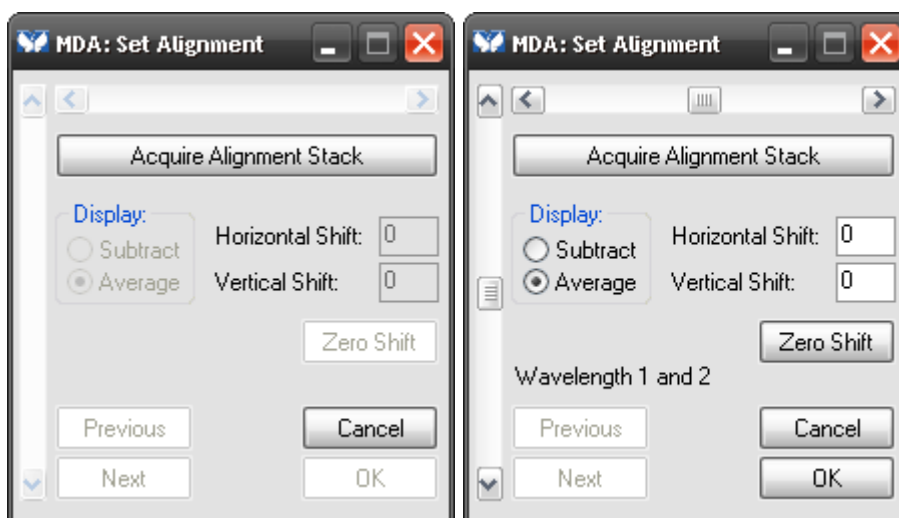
MDA: Set Alignment

Acquire Alignment Stack

Display:
Subtract
Average

Horizontal Shift: 0
Vertical Shift: 0

Zero Shift

Previous
Cancel
Next
OK

MDA: Set Alignment

Acquire Alignment Stack

Display:
Subtract
Average

Horizontal Shift: 0
Vertical Shift: 0

Zero Shift

Wavelength 1 and 2

Previous
Cancel
Next
OK